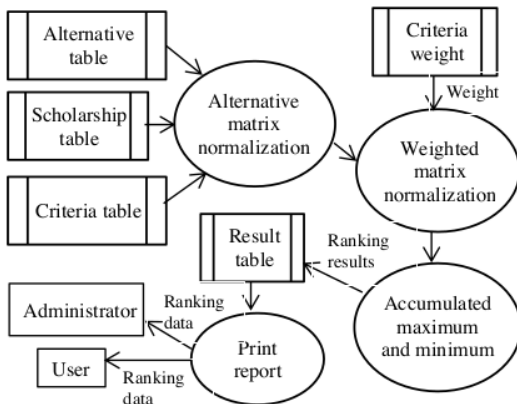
Alternative table

Scholarship table

Criteria table

Alternative matrix normalization

Criteria weight

Weight

Weighted matrix normalization

Result table

Ranking results

Accumulated maximum and minimum

Administrator

Ranking data

Print report

User

Ranking data